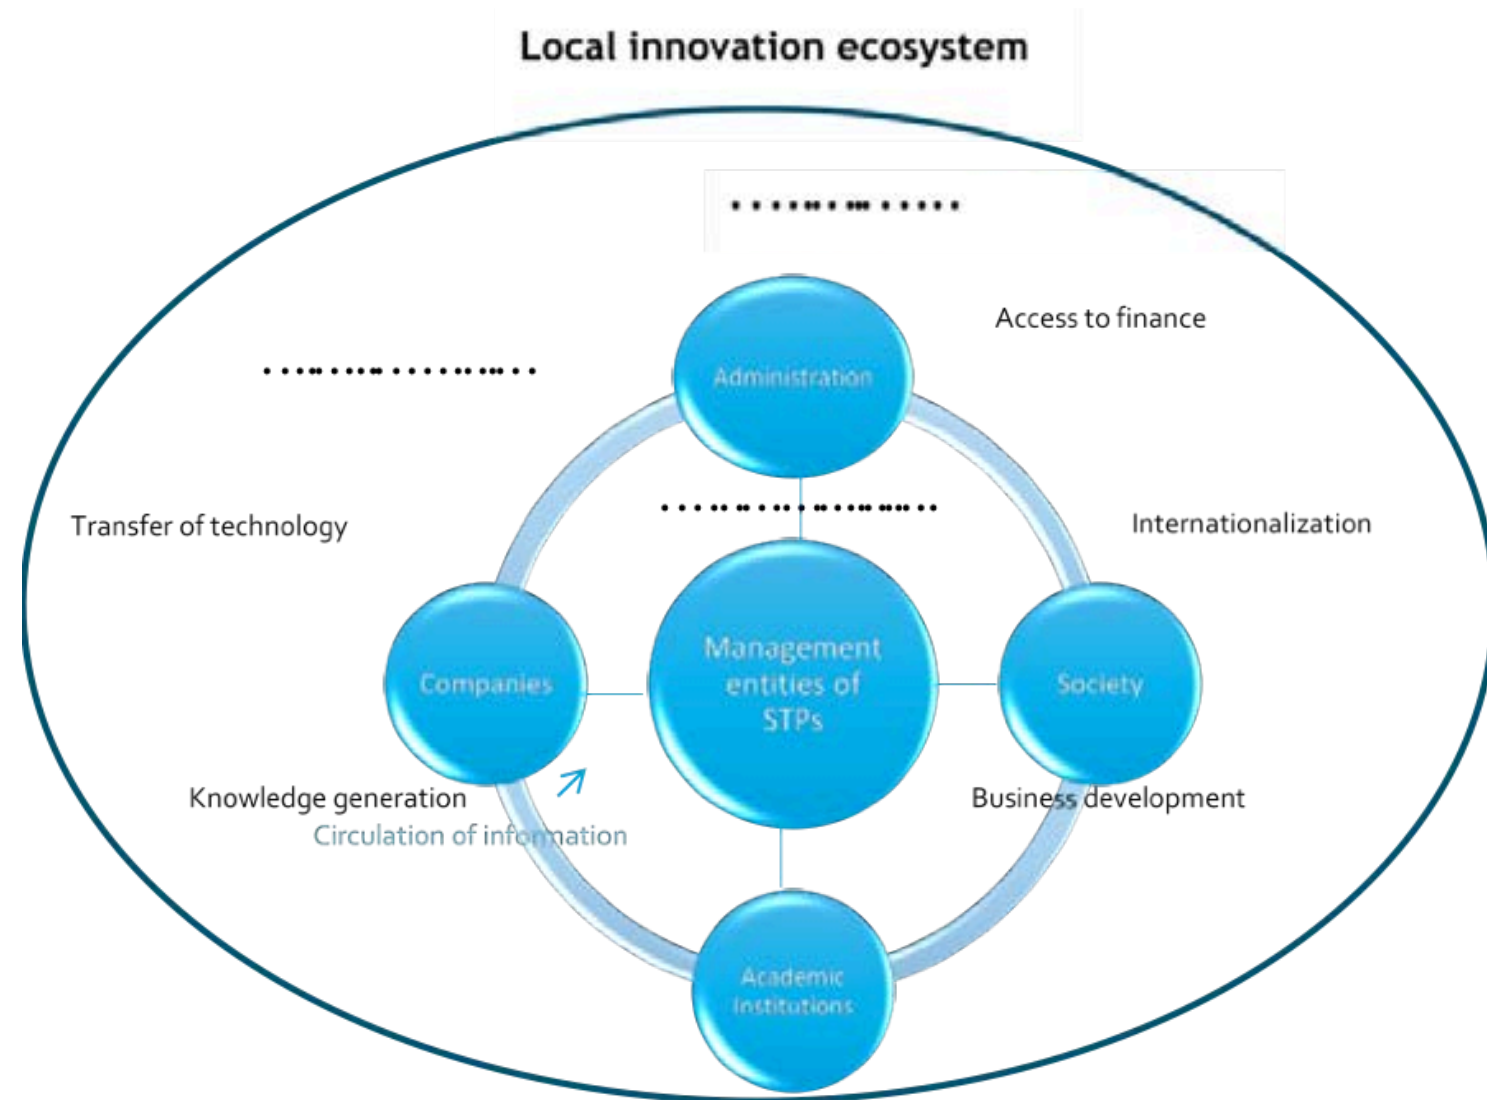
Local innovation ecosystem

Access to finance

Administration

Transfer of technology

Internationalization

Companies

Management entities of STPs

Society

Knowledge generation

Circulation of information

Business development

Academic Institutions